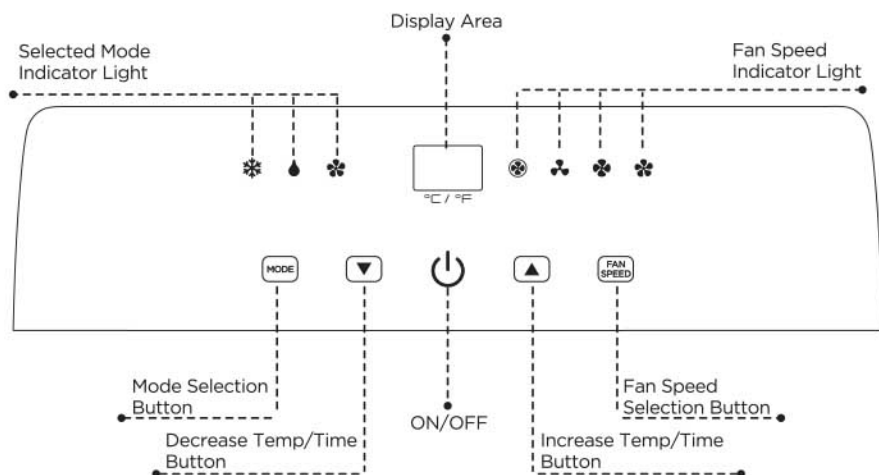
Display Area

Selected Mode Indicator Light

Fan Speed Indicator Light

°C / °F

MODE

▼

▲

FAN SPEED

Mode Selection Button

ON/OFF

Fan Speed Selection Button

Decrease Temp/Time Button

Increase Temp/Time Button